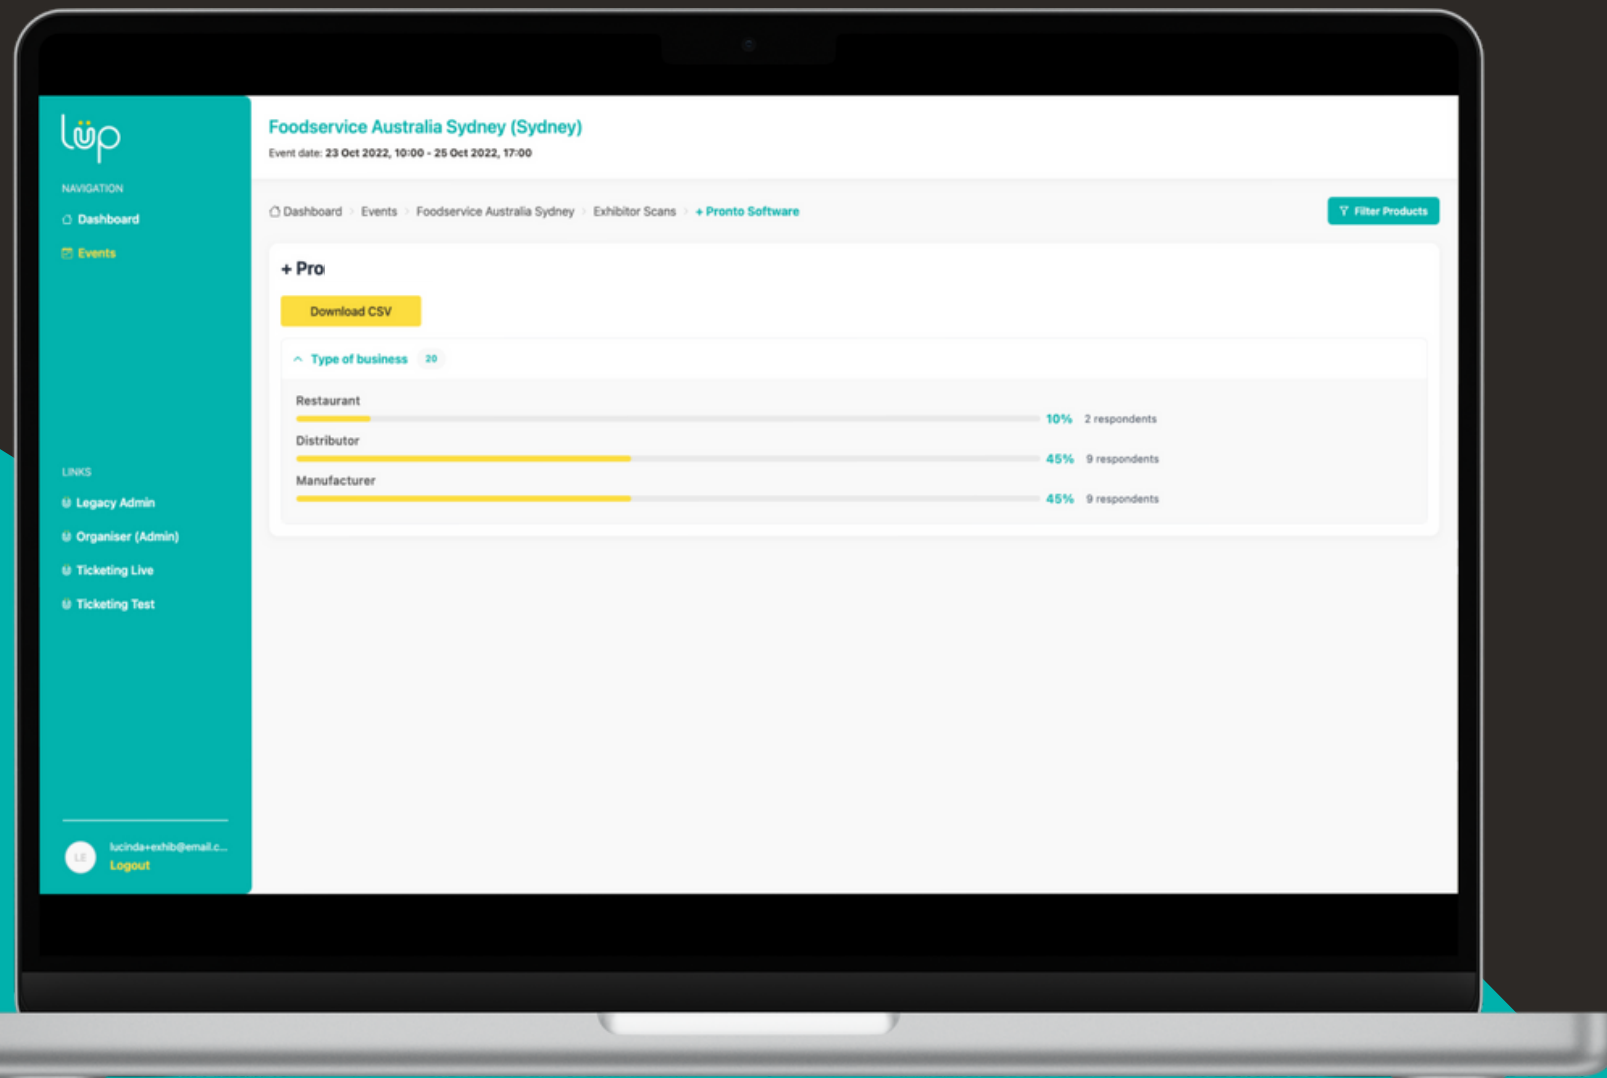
lüp

NAVIGATION
Dashboard
Events

LINKS
Legacy Admin
Organiser (Admin)
Ticketing Live
Ticketing Test

LE
lucinda+exhib@email.c...
Logout

Foodservice Australia Sydney (Sydney)
Event date: 23 Oct 2022, 10:00 - 25 Oct 2022, 17:00

Dashboard › Events › Foodservice Australia Sydney › Exhibitor Scans › + Pronto Software

Filter Products

+ Pro

Download CSV

Type of business 20

Restaurant 10% 2 respondents
Distributor 45% 9 respondents
Manufacturer 45% 9 respondents